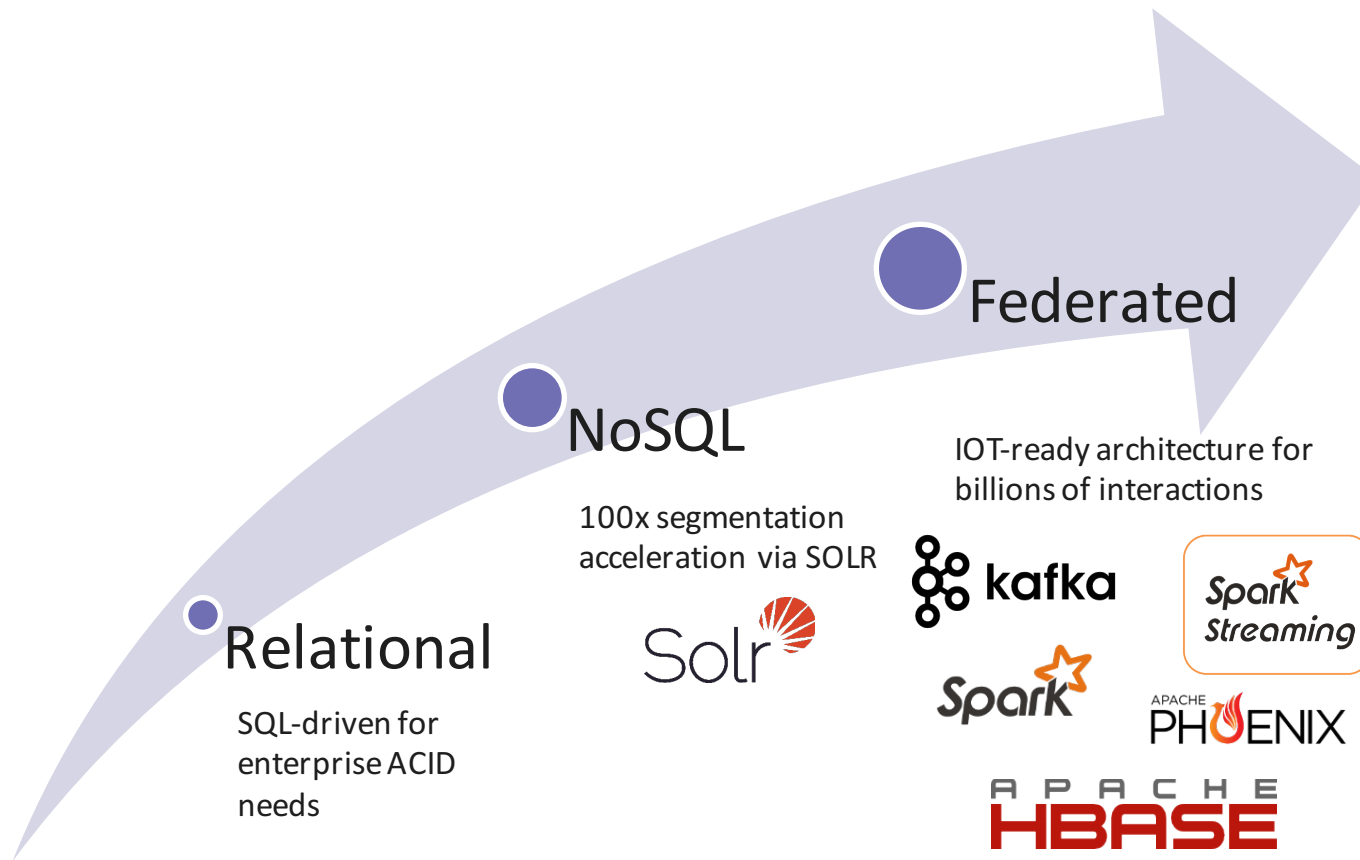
Relational

SQL-driven for enterprise ACID needs

NoSQL

100x segmentation acceleration via SOLR

Solr

Federated

IOT-ready architecture for billions of interactions

kafka

Spark Streaming

Spark

APACHE PHOENIX

APACHE HBASE